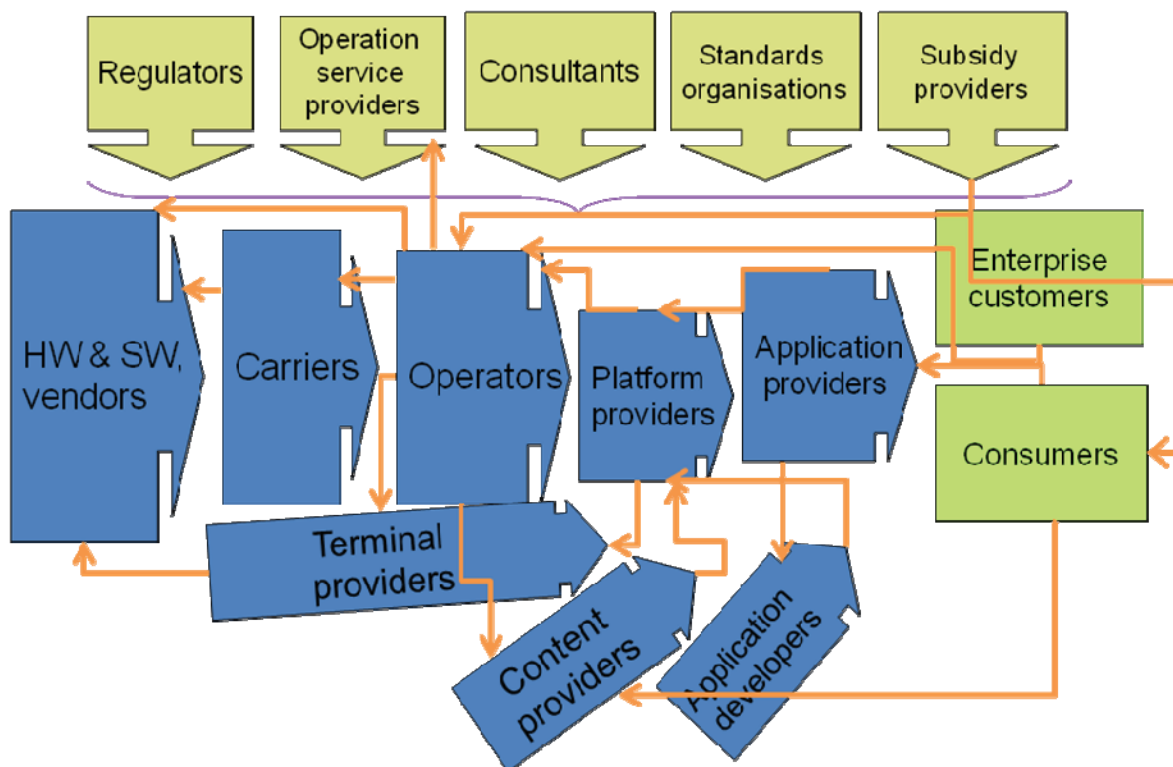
Regulators

Operation service providers

Consultants

Standards organisations

Subsidy providers

HW & SW, vendors

Carriers

Operators

Platform providers

Application providers

Enterprise customers

Consumers

Terminal providers

Content providers

Application developers